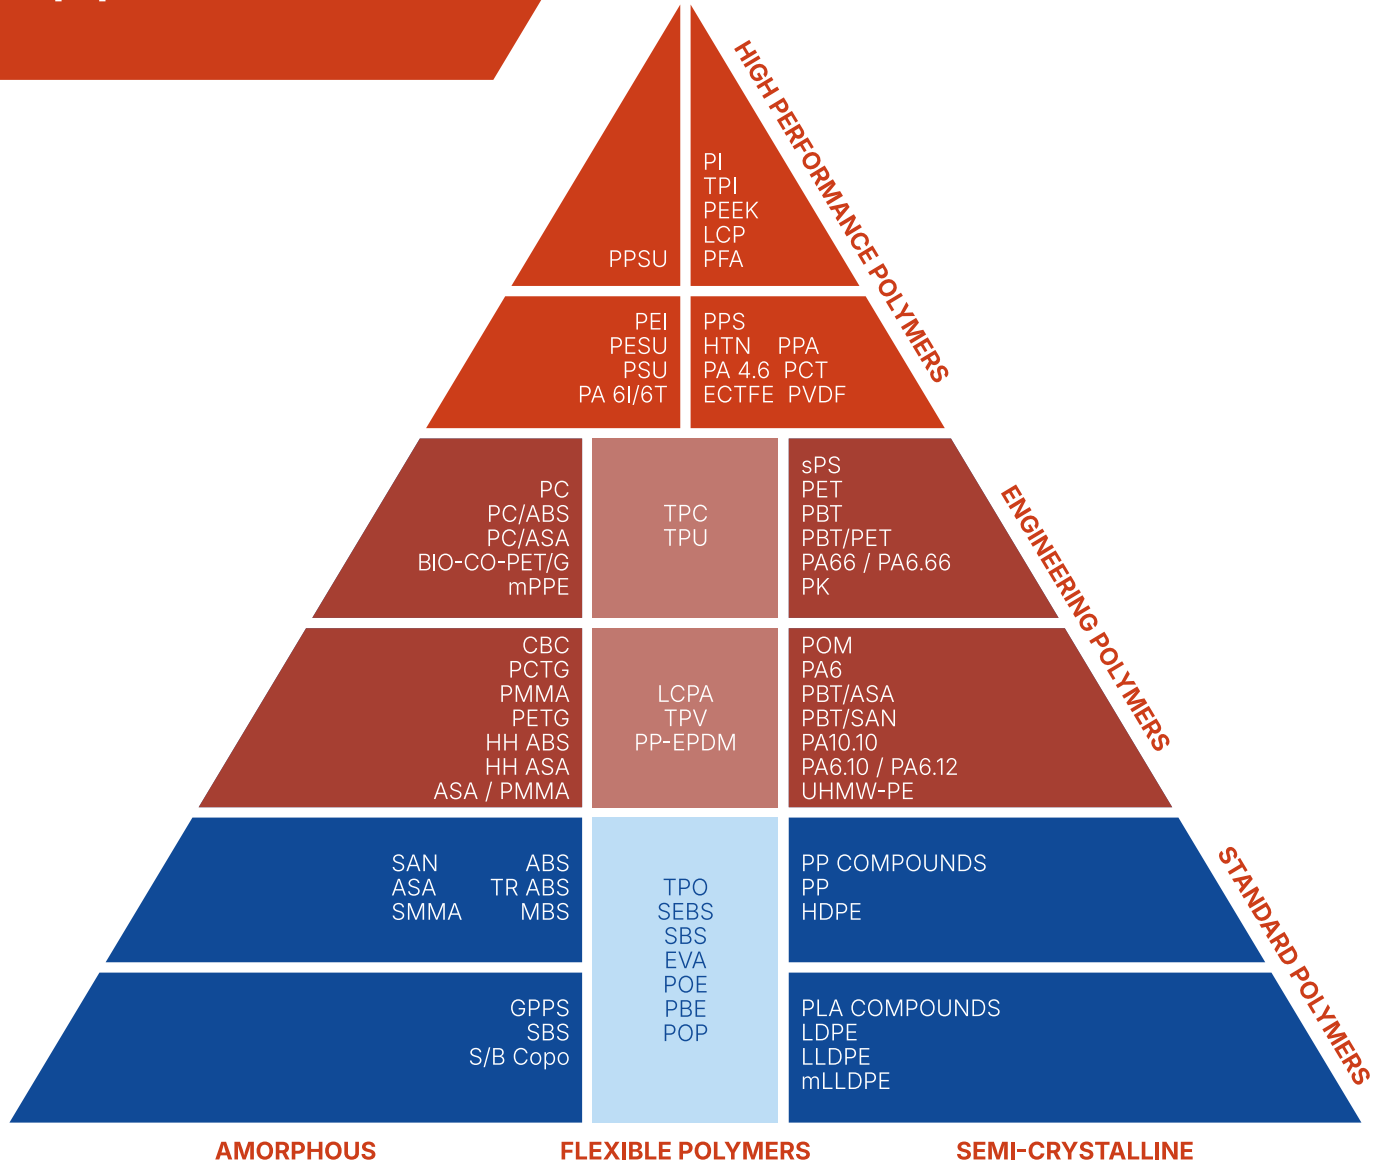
HIGH PERFORMANCE POLYMERS

PPSU

PI
TPI
PEEK
LCP
PFA

PEI
PESU
PSU
PA 6I/6T

PPS
HTN PPA
PA 4.6 PCT
ECTFE PVDF

ENGINEERING POLYMERS

PC
PC/ABS
PC/ASA
BIO-CO-PET/G
mPPE

TPC
TPU

sPS
PET
PBT
PBT/PET
PA66 / PA6.66
PK

CBC
PCTG
PMMA
PETG
HH ABS
HH ASA
ASA / PMMA

LCPA
TPV
PP-EPDM

POM
PA6
PBT/ASA
PBT/SAN
PA10.10
PA6.10 / PA6.12
UHMW-PE

STANDARD POLYMERS

SAN ABS
ASA TR ABS
SMMA MBS

TPO
SEBS
SBS
EVA
POE
PBE
POP

PP COMPOUNDS
PP
HDPE

GPPS
SBS
S/B Copo

PLA COMPOUNDS
LDPE
LLDPE
mLLDPE

AMORPHOUS
FLEXIBLE POLYMERS
SEMI-CRYSTALLINE